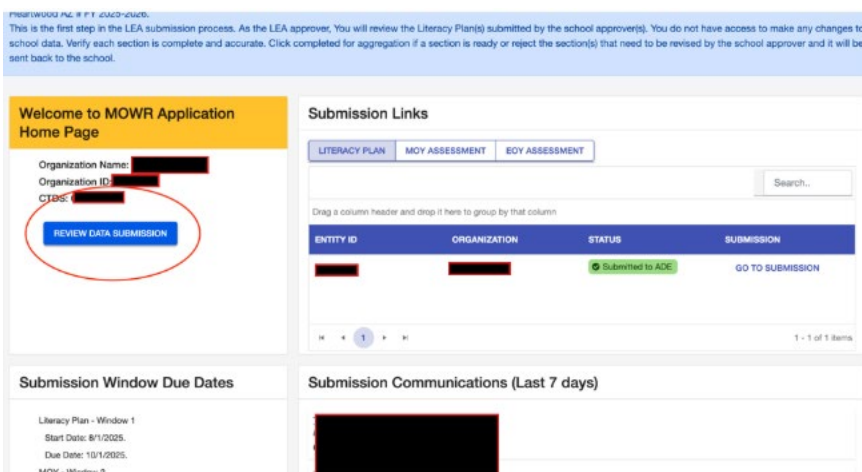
Heartwood AZ # FY 2025-2026.
This is the first step in the LEA submission process. As the LEA approver, You will review the Literacy Plan(s) submitted by the school approver(s). You do not have access to make any changes to school data. Verify each section is complete and accurate. Click completed for aggregation if a section is ready or reject the section(s) that need to be revised by the school approver and it will be sent back to the school.

Welcome to MOWR Application Home Page

Organization Name:
Organization ID:
CTDS:

REVIEW DATA SUBMISSION

Submission Links

LITERACY PLAN | MOY ASSESSMENT | EOY ASSESSMENT

Search..

Drag a column header and drop it here to group by that column

| ENTITY ID | ORGANIZATION | STATUS | SUBMISSION |
|---|---|---|---|
| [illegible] | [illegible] | Submitted to ADE | GO TO SUBMISSION |

1

1 - 1 of 1 items

Submission Window Due Dates

Literacy Plan - Window 1
Start Date: 8/1/2025.
Due Date: 10/1/2025.
MOY - Window 2

Submission Communications (Last 7 days)